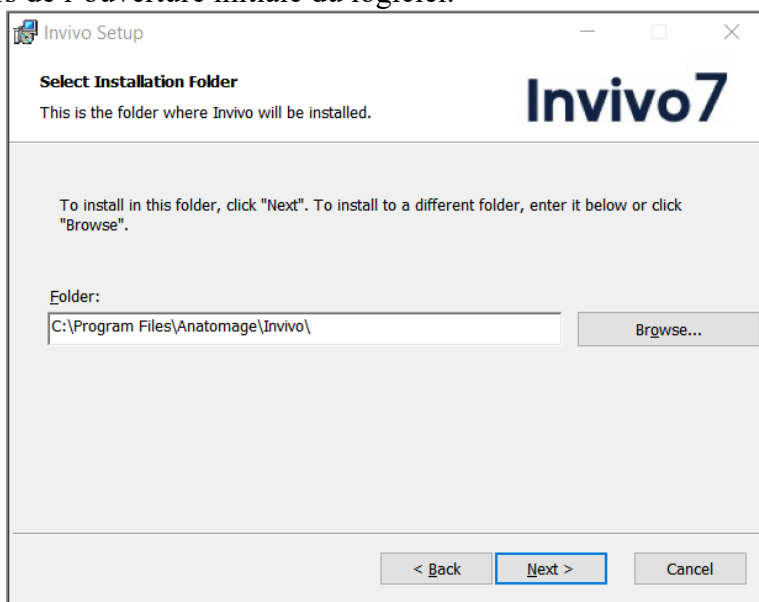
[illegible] de l'ouverture initiale du logiciel.

Invivo Setup

Select Installation Folder
This is the folder where Invivo will be installed.

Invivo7

To install in this folder, click "Next". To install to a different folder, enter it below or click "Browse".

Folder:
C:\Program Files\Anatomage\Invivo\

Browse...

< Back
Next >
Cancel